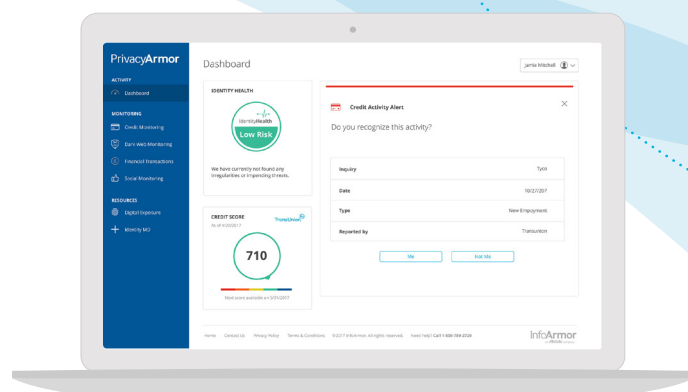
PrivacyArmor

ACTIVITY
Dashboard

MONITORING
Credit Monitoring
Dark Web Monitoring
Financial Transactions
Social Monitoring

RESOURCES
Digital Exposure
Identity MD

Dashboard

Jamie Mitchell

IDENTITY HEALTH

IdentityHealth
Low Risk

We have currently not found any irregularities or impending threats.

CREDIT SCORE
TransUnion
As of 11/20/2017

710

Next score available on 12/21/2017

Credit Activity Alert

Do you recognize this activity?

| Inquiry | Type |
|---|---|
| Date | 10/27/2017 |
| Type | New Employment |
| Reported by | TransUnion |

Me
Not Me

Home Contact Us Privacy Policy Terms & Conditions ©2017 InfoArmor Inc. All rights reserved. Need help? Call 1-800-789-2720

InfoArmor